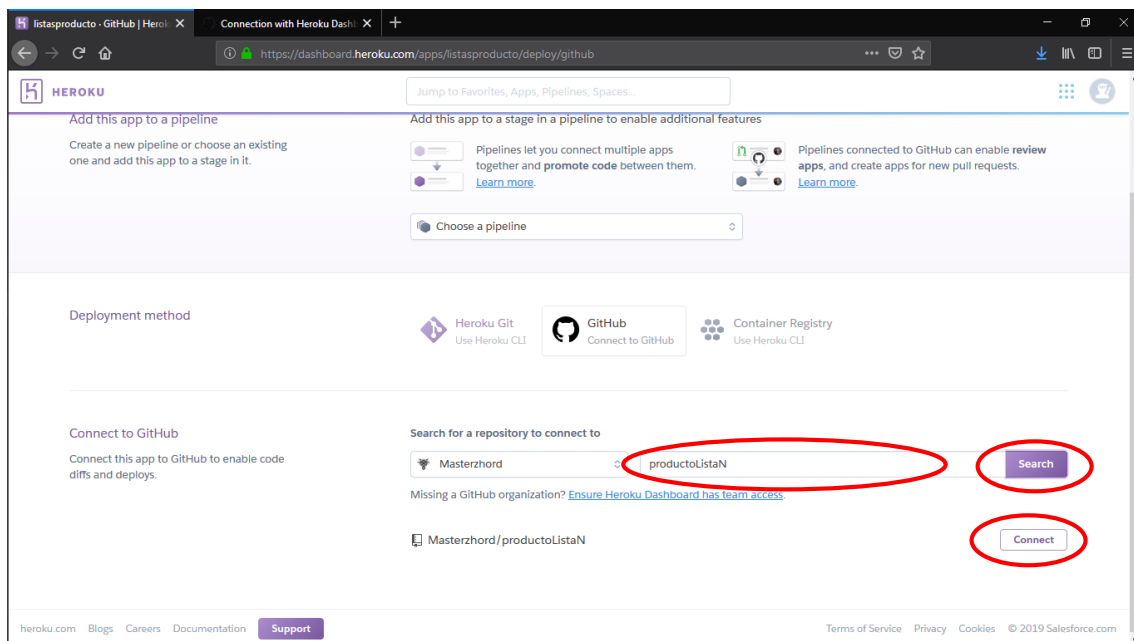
listasproducto · GitHub | Herok
Connection with Heroku Dashb
https://dashboard.heroku.com/apps/listasproducto/deploy/github

HEROKU
Jump to Favorites, Apps, Pipelines, Spaces...

Add this app to a pipeline
Create a new pipeline or choose an existing one and add this app to a stage in it.

Add this app to a stage in a pipeline to enable additional features

Pipelines let you connect multiple apps together and **promote code** between them. Learn more.

Pipelines connected to GitHub can enable **review apps**, and create apps for new pull requests. Learn more.

Choose a pipeline

Deployment method

Heroku Git
Use Heroku CLI

GitHub
Connect to GitHub

Container Registry
Use Heroku CLI

Connect to GitHub
Connect this app to GitHub to enable code diffs and deploys.

Search for a repository to connect to
Masterzhord
productoListaN
Search
Missing a GitHub organization? Ensure Heroku Dashboard has team access.

Masterzhord/productoListaN
Connect

heroku.com Blogs Careers Documentation Support
Terms of Service Privacy Cookies © 2019 Salesforce.com